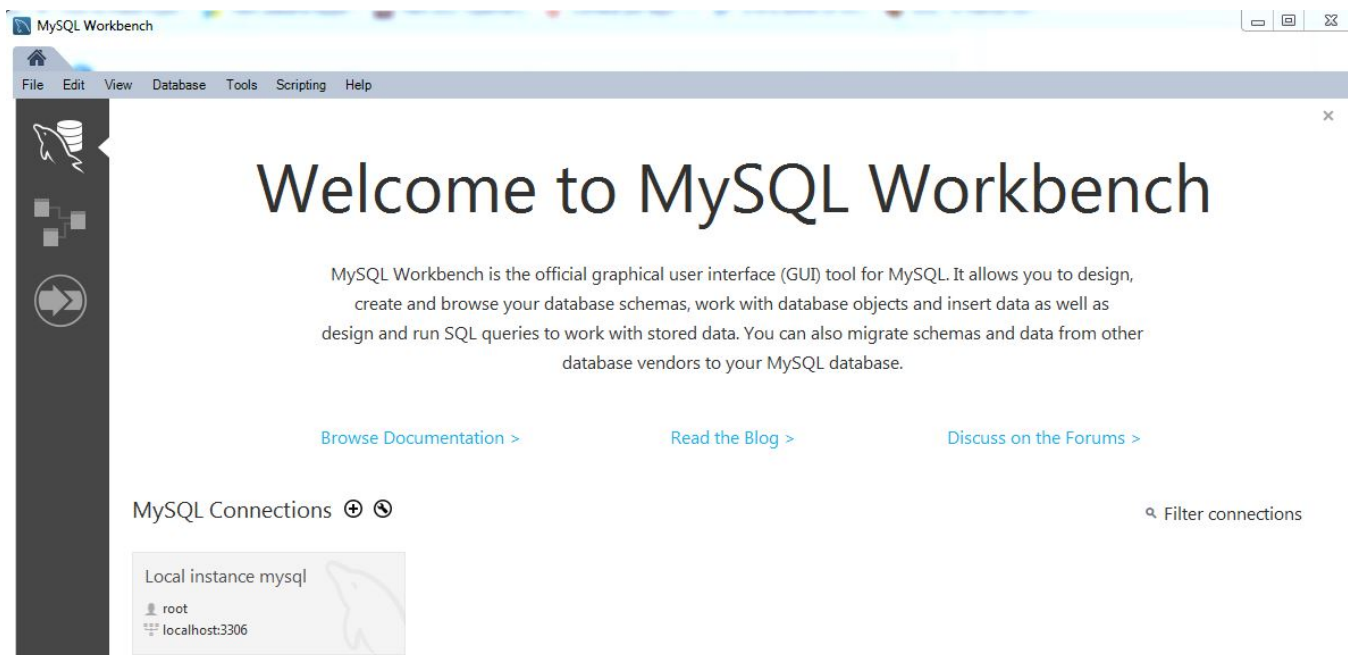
MySQL Workbench

File Edit View Database Tools Scripting Help

×

Welcome to MySQL Workbench

MySQL Workbench is the official graphical user interface (GUI) tool for MySQL. It allows you to design, create and browse your database schemas, work with database objects and insert data as well as design and run SQL queries to work with stored data. You can also migrate schemas and data from other database vendors to your MySQL database.

Browse Documentation >

Read the Blog >

Discuss on the Forums >

MySQL Connections ⊕ ⊗

Filter connections

Local instance mysql
root
localhost:3306